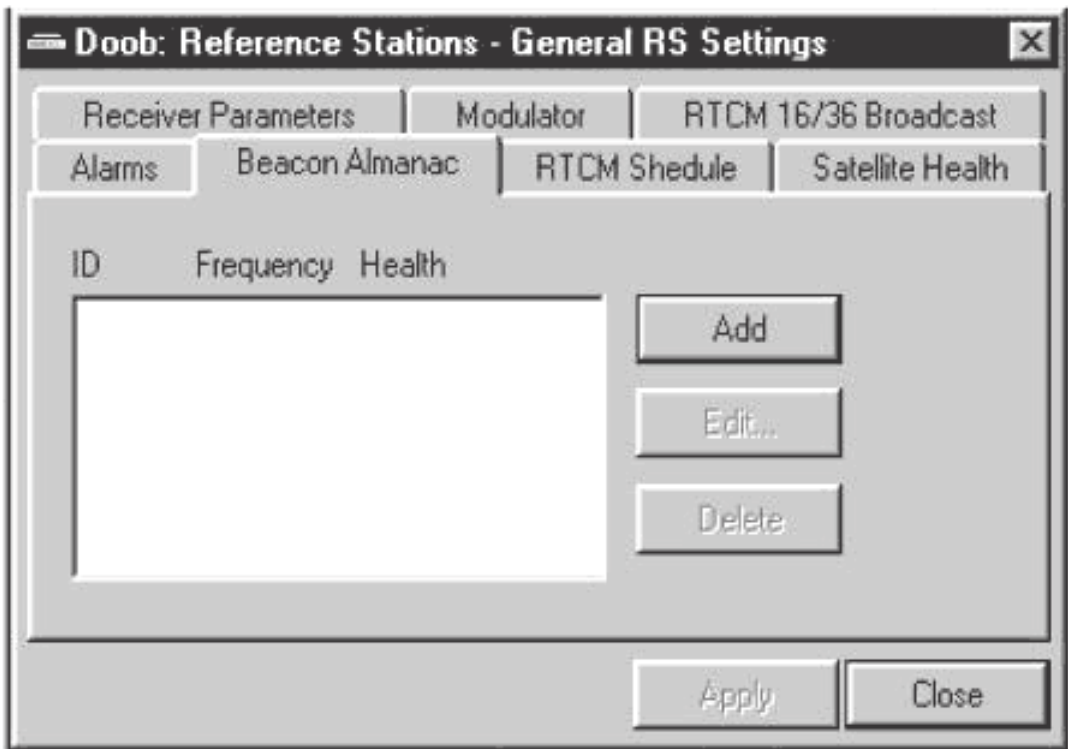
Doob: Reference Stations - General RS Settings

Receiver Parameters | Modulator | RTCM 16/36 Broadcast

Alarms | Beacon Almanac | RTCM Shedule | Satellite Health

ID Frequency Health

Add

Edit...

Delete

Apply

Close